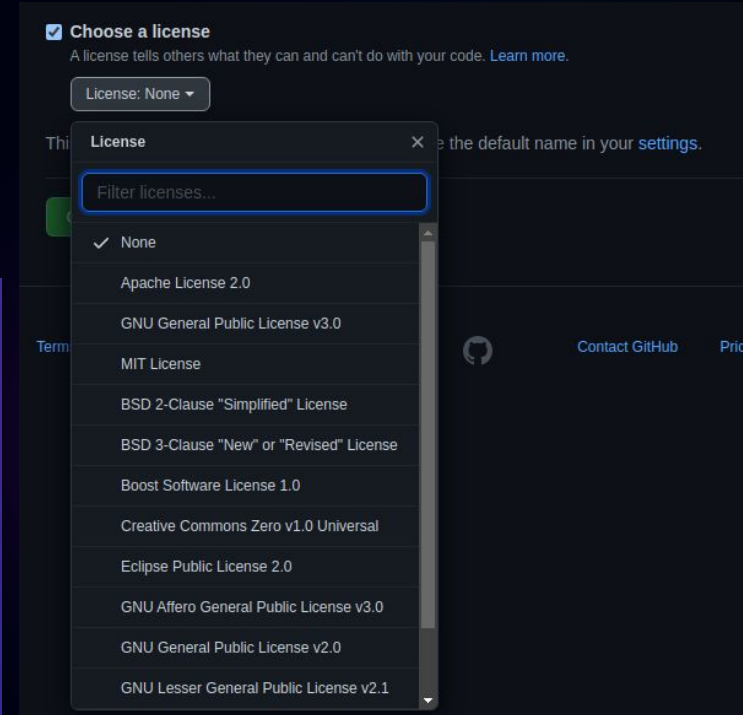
Choose a license
A license tells others what they can and can't do with your code. Learn more.

License: None

Thi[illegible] e the default name in your settings.

License ×

Filter licenses...

None
Apache License 2.0
GNU General Public License v3.0
MIT License
BSD 2-Clause "Simplified" License
BSD 3-Clause "New" or "Revised" License
Boost Software License 1.0
Creative Commons Zero v1.0 Universal
Eclipse Public License 2.0
GNU Affero General Public License v3.0
GNU General Public License v2.0
GNU Lesser General Public License v2.1

Term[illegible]

Contact GitHub

Pri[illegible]